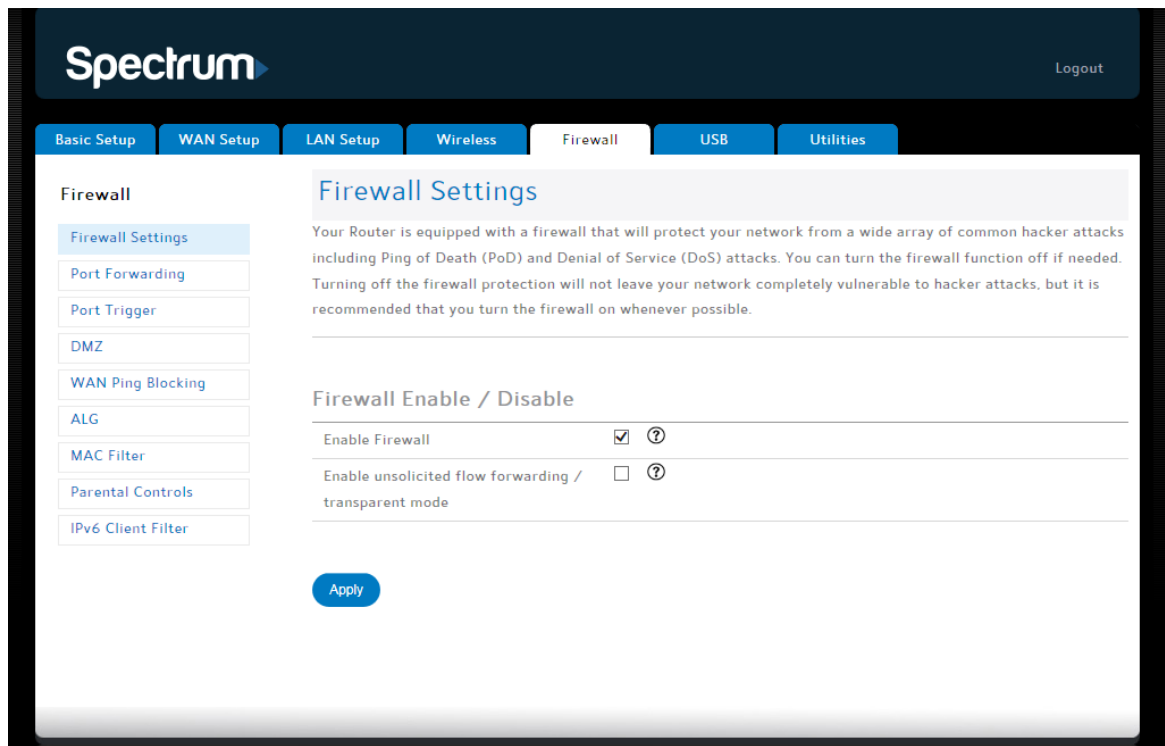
Spectrum

Logout

Basic Setup
WAN Setup
LAN Setup
Wireless
Firewall
USB
Utilities

Firewall

Firewall Settings
Port Forwarding
Port Trigger
DMZ
WAN Ping Blocking
ALG
MAC Filter
Parental Controls
IPv6 Client Filter

Firewall Settings

Your Router is equipped with a firewall that will protect your network from a wide array of common hacker attacks including Ping of Death (PoD) and Denial of Service (DoS) attacks. You can turn the firewall function off if needed. Turning off the firewall protection will not leave your network completely vulnerable to hacker attacks, but it is recommended that you turn the firewall on whenever possible.

Firewall Enable / Disable

Enable Firewall ☑ ?

Enable unsolicited flow forwarding / transparent mode ☐ ?

Apply